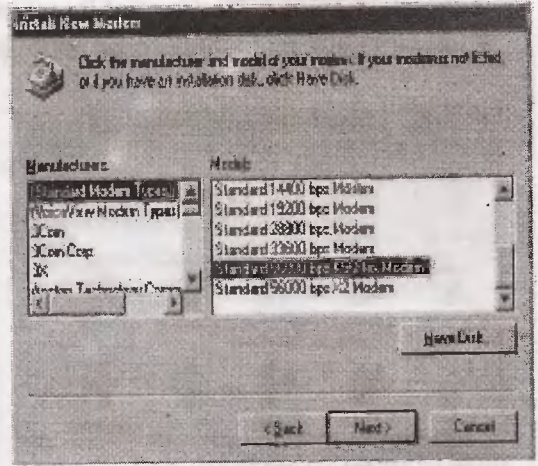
Install New Modem

Click the manufacturer and model of your modem. If your modem is not listed, or if you have an installation disk, click Have Disk.

Manufacturers:
(Standard Modem Types)
(Voice View Modem Types)
3Com
3Com Corp.
3X
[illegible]

Models:
Standard 14400 bps Modem
Standard 19200 bps Modem
Standard 28800 bps Modem
Standard 33600 bps Modem
Standard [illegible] bps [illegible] Modem
Standard 56000 bps X2 Modem

Have Disk...

< Back
Next >
Cancel